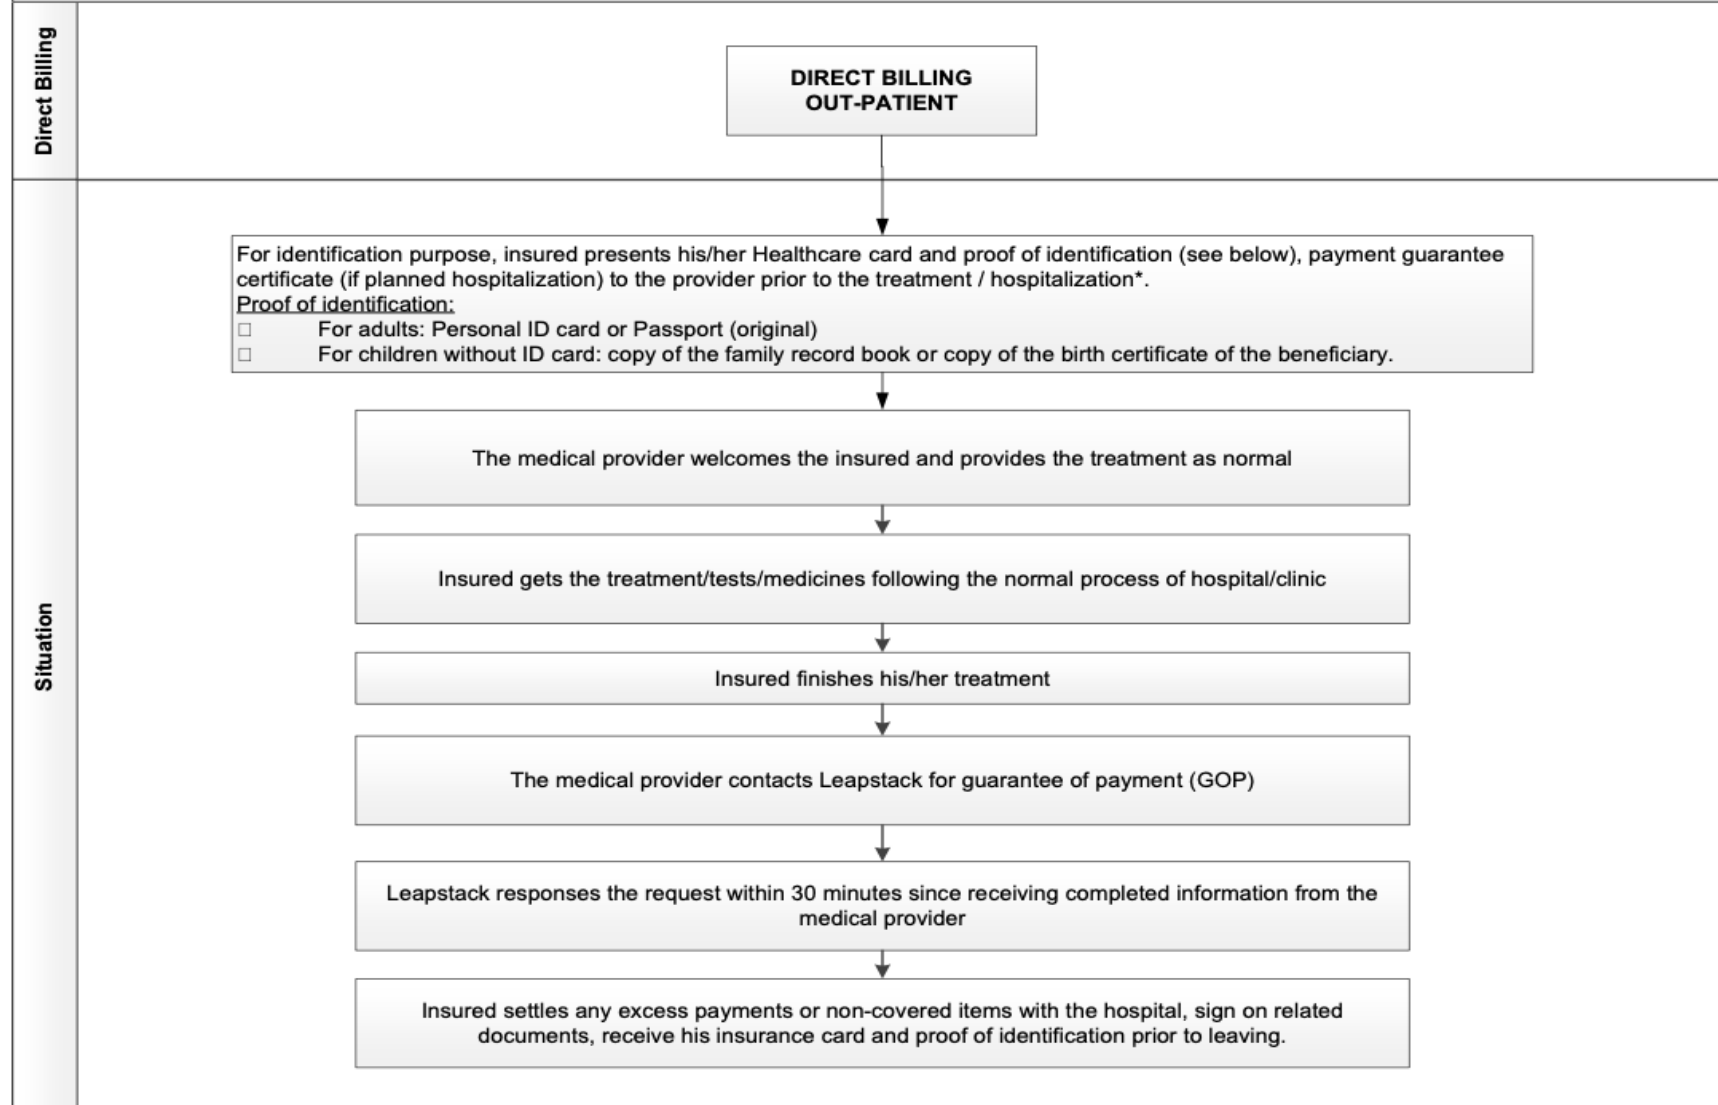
Direct Billing

DIRECT BILLING
OUT-PATIENT

Situation

For identification purpose, insured presents his/her Healthcare card and proof of identification (see below), payment guarantee certificate (if planned hospitalization) to the provider prior to the treatment / hospitalization*.
Proof of identification:
□ For adults: Personal ID card or Passport (original)
□ For children without ID card: copy of the family record book or copy of the birth certificate of the beneficiary.

The medical provider welcomes the insured and provides the treatment as normal

Insured gets the treatment/tests/medicines following the normal process of hospital/clinic

Insured finishes his/her treatment

The medical provider contacts Leapstack for guarantee of payment (GOP)

Leapstack responses the request within 30 minutes since receiving completed information from the medical provider

Insured settles any excess payments or non-covered items with the hospital, sign on related documents, receive his insurance card and proof of identification prior to leaving.